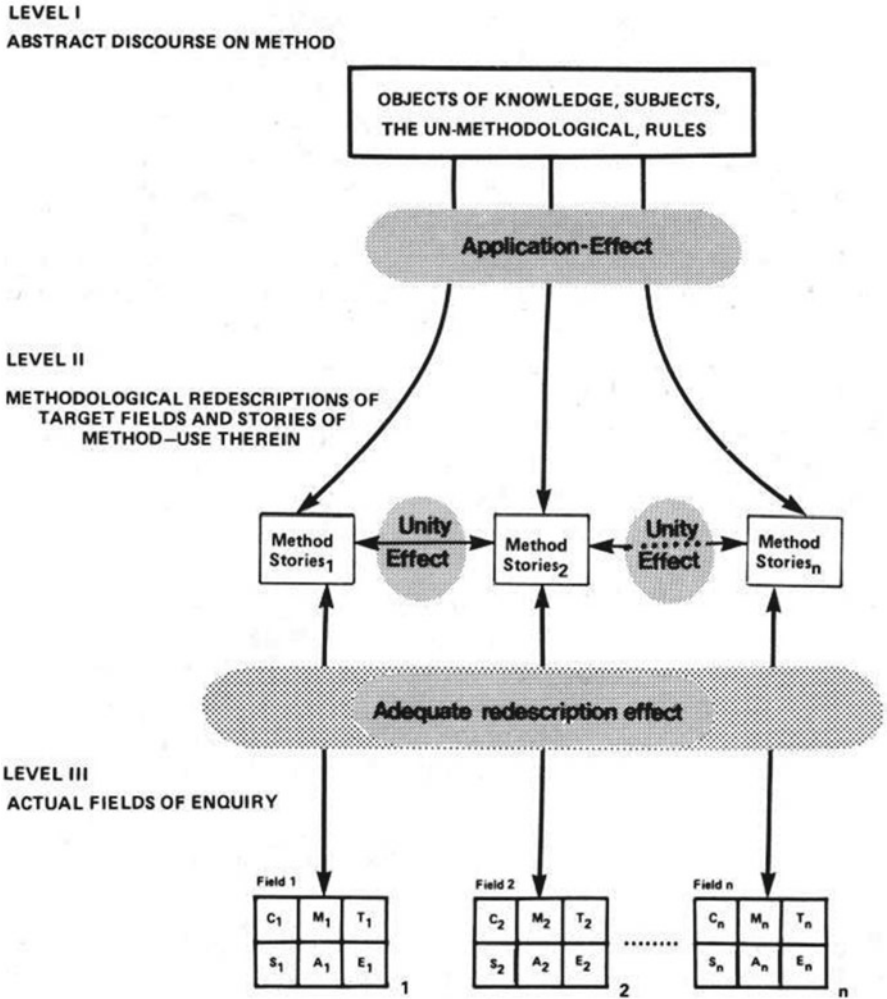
LEVEL I

ABSTRACT DISCOURSE ON METHOD

OBJECTS OF KNOWLEDGE, SUBJECTS, THE UN-METHODOLOGICAL, RULES

Application-Effect

LEVEL II

METHODOLOGICAL REDESCRIPTIONS OF TARGET FIELDS AND STORIES OF METHOD–USE THEREIN

Method Stories$_1$

Unity Effect

Method Stories$_2$

Unity Effect

Method Stories$_n$

Adequate redescription effect

LEVEL III

ACTUAL FIELDS OF ENQUIRY

Field 1

| $C_1$ | $M_1$ | $T_1$ |
|---|---|---|
| $S_1$ | $A_1$ | $E_1$ |

1

Field 2

| $C_2$ | $M_2$ | $T_2$ |
|---|---|---|
| $S_2$ | $A_2$ | $E_2$ |

2

........

Field n

| $C_n$ | $M_n$ | $T_n$ |
|---|---|---|
| $S_n$ | $A_n$ | $E_n$ |

n